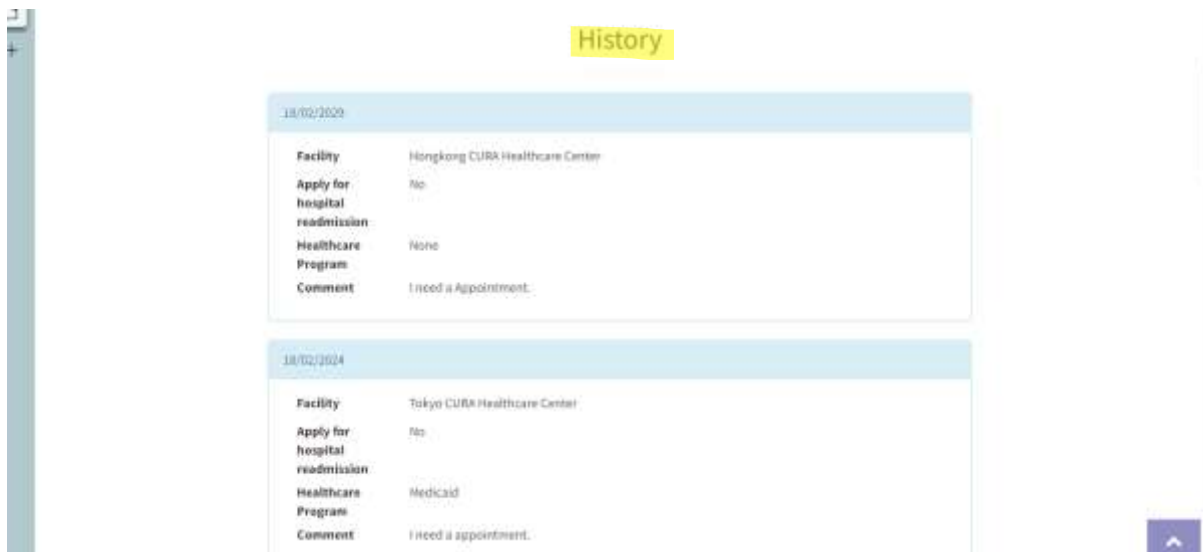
History

18/02/2020

Facility Hongkong CURA Healthcare Center

Apply for hospital readmission No

Healthcare Program None

Comment I need a Appointment.

18/02/2024

Facility Tokyo CURA Healthcare Center

Apply for hospital readmission No

Healthcare Program Medicaid

Comment I need a appointment.